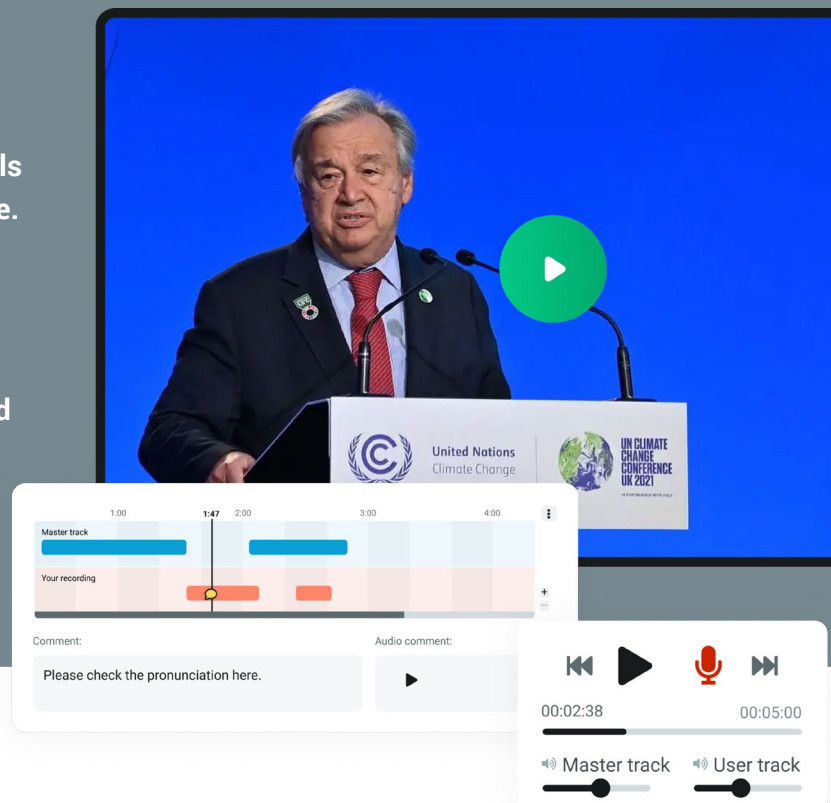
ls
e.

d

United Nations
Climate Change

UN CLIMATE
CHANGE
CONFERENCE
UK 2021

1:00 1:47 2:00 3:00 4:00

Master track

Your recording

+
−

Comment:

Please check the pronunciation here.

Audio comment:

00:02:38 00:05:00

Master track User track